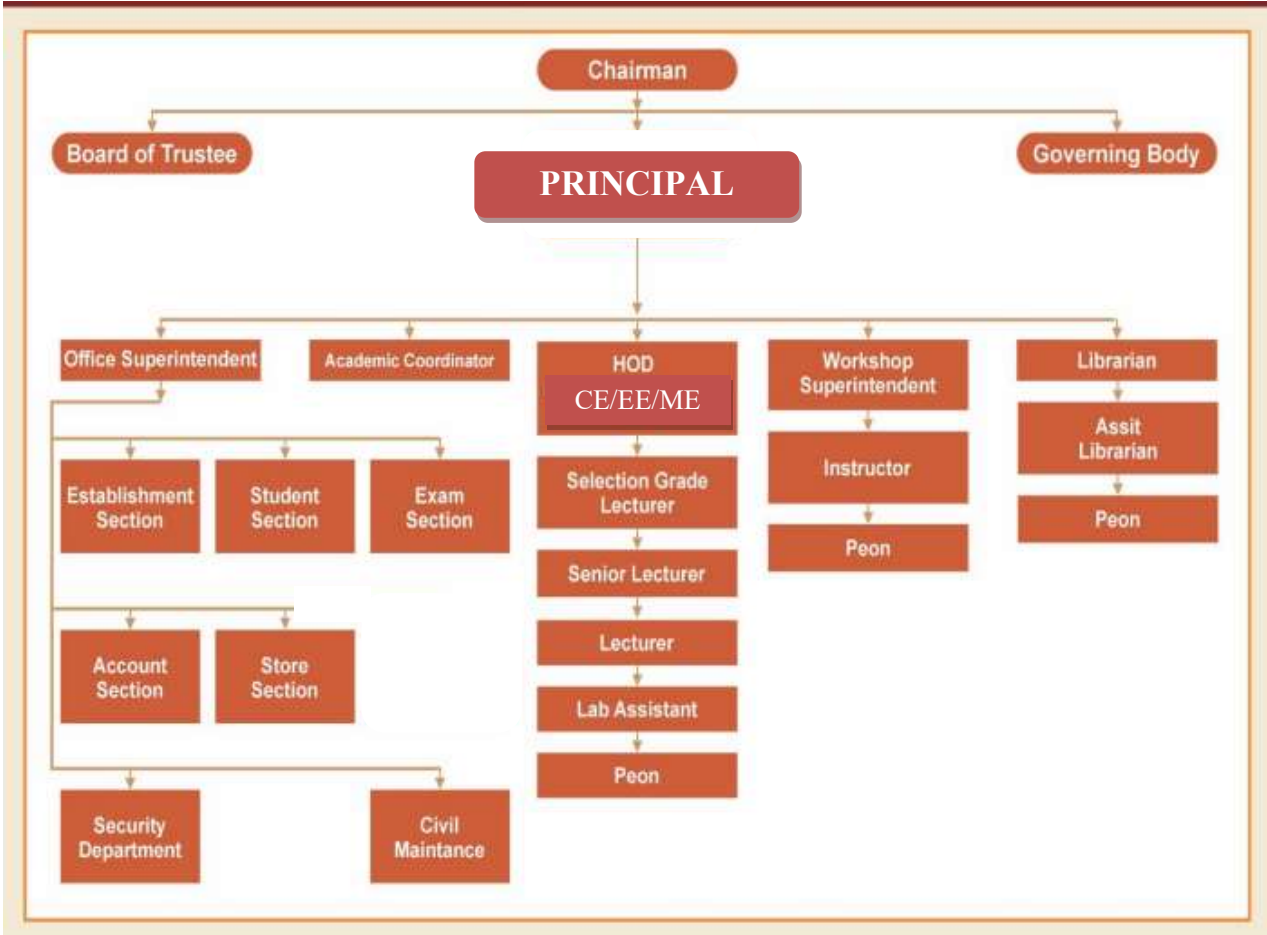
Chairman

Board of Trustee

PRINCIPAL

Governing Body

Office Superintendent

Academic Coordinator

HOD

CE/EE/ME

Workshop Superintendent

Librarian

Establishment Section

Student Section

Exam Section

Selection Grade Lecturer

Instructor

Assit Librarian

Peon

Senior Lecturer

Peon

Account Section

Store Section

Lecturer

Lab Assistant

Peon

Security Department

Civil Maintance